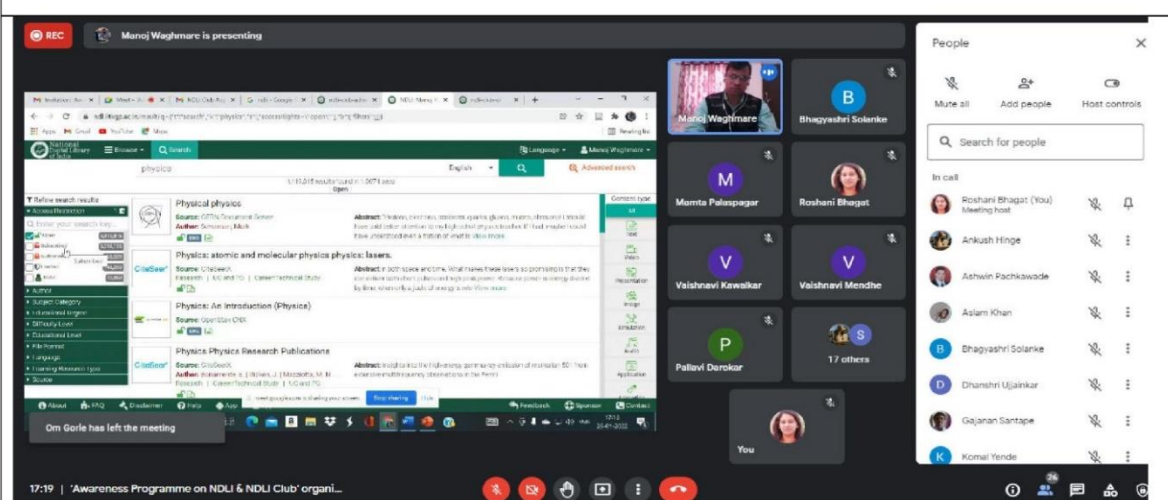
REC Manoj Waghmare is presenting

National Digital Library of India

physics

Physical physics

Source: Author:

Physics: atomic and molecular physics physics: lasers.

Source: CiteSeerX

Physics: An Introduction (Physics)

Source: OpenStax CNX

Physics Physics Research Publications

Source: CiteSeerX

Refine search results

Access Restriction

Author

Subject Category

Educational Degree

Difficulty Level

Educational Level

File Format

Language

Learning Resource Type

Source

Content type

About FAQ Disclaimer Help Feedback Sponsor Contact

Stop sharing Hide

Om Gorle has left the meeting

Manoj Waghmare

Bhagyashri Solanke

Mamta Palaspagar

Roshani Bhagat

Vaishnavi Kawalkar

Vaishnavi Mendhe

Pallavi Darokar

17 others

You

People

Mute all Add people Host controls

Search for people

In call

Roshani Bhagat (You) Meeting host

Ankush Hinge

Ashwin Pachkawade

Aslam Khan

Bhagyashri Solanke

Dhanshri Ujjainkar

Gajanan Santape

Komal Yende

17:19 | 'Awareness Programme on NDLI & NDLI Club' organi...

26